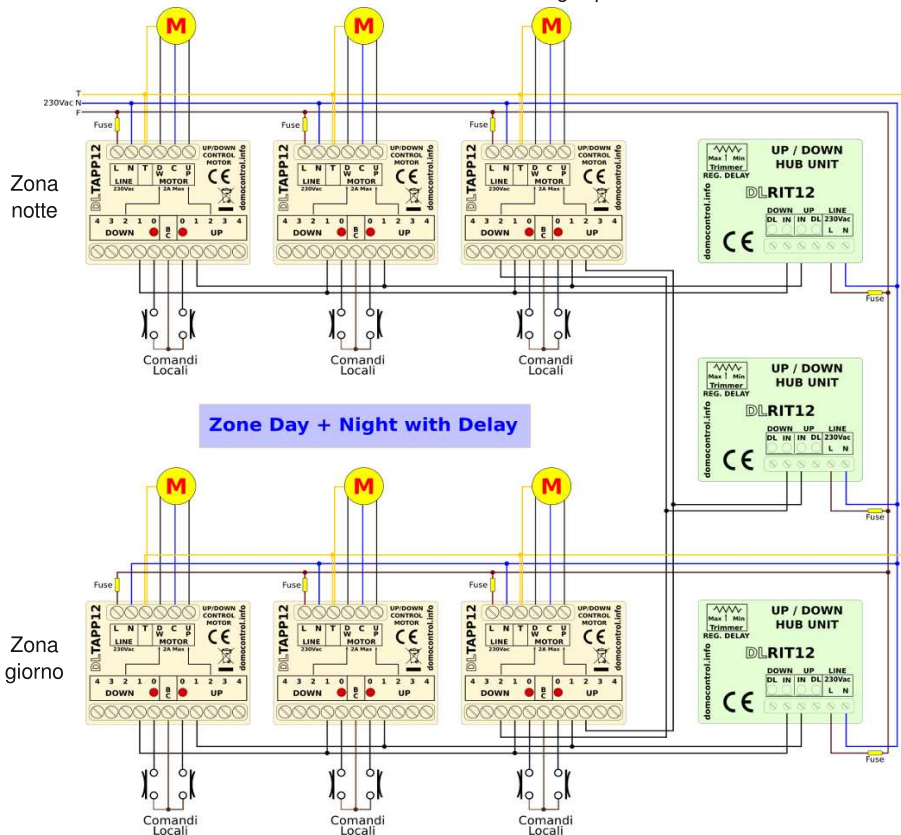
M M M

T
230Vac N
F

Fuse Fuse Fuse

DLTAPP12
L N T D W C U P
LINE 230Vac
MOTOR 2A Max
UP/DOWN CONTROL MOTOR
CE
domocontrol.info
4 3 2 1 0 B C 0 1 2 3 4
DOWN UP

(×3)

Zona notte

Comandi Locali Comandi Locali Comandi Locali

Max Min Trimmer REG. DELAY
UP / DOWN HUB UNIT
DLRIT12
DOWN UP LINE
DL IN IN DL 230Vac L N
domocontrol.info
CE

Fuse

Zone Day + Night with Delay

UP / DOWN HUB UNIT
Max Min Trimmer REG. DELAY
DLRIT12
DOWN UP LINE
DL IN IN DL 230Vac L N
domocontrol.info
CE

Fuse

M M M

Fuse Fuse Fuse

Zona giorno

DLTAPP12
L N T D W C U P
LINE 230Vac
MOTOR 2A Max
UP/DOWN CONTROL MOTOR
CE
domocontrol.info
4 3 2 1 0 B C 0 1 2 3 4
DOWN UP

(×3)

UP / DOWN HUB UNIT
Max Min Trimmer REG. DELAY
DLRIT12
DOWN UP LINE
DL IN IN DL 230Vac L N
domocontrol.info
CE

Fuse

Comandi Locali Comandi Locali Comandi Locali